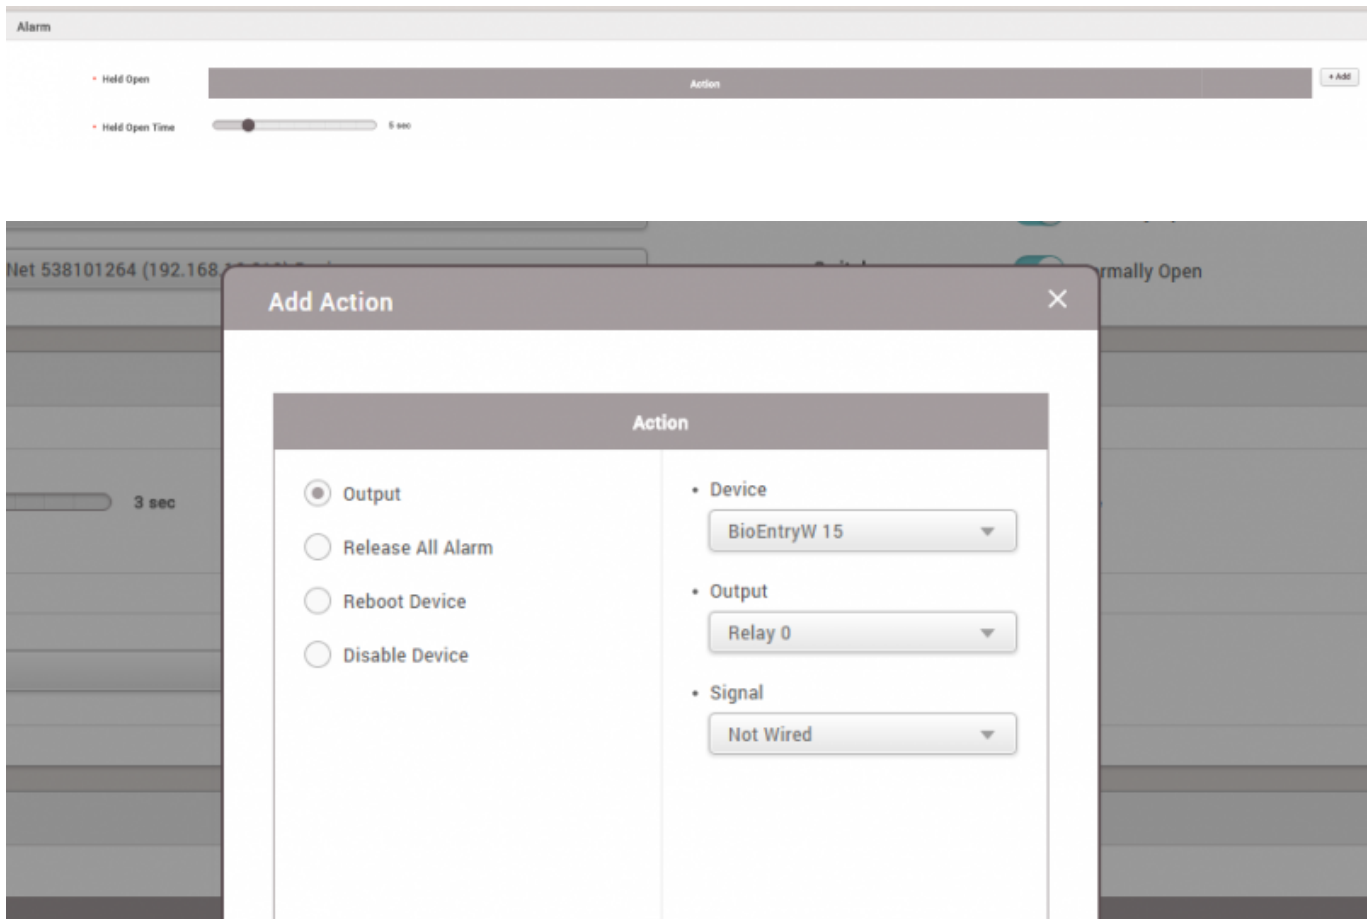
Alarm

• Held Open

Action

+ Add

• Held Open Time

5 sec

Net 538101264 (192.168.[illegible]

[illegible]rmally Open

Add Action

×

Action

Output

Release All Alarm

Reboot Device

Disable Device

• Device

BioEntryW 15

• Output

Relay 0

• Signal

Not Wired

3 sec